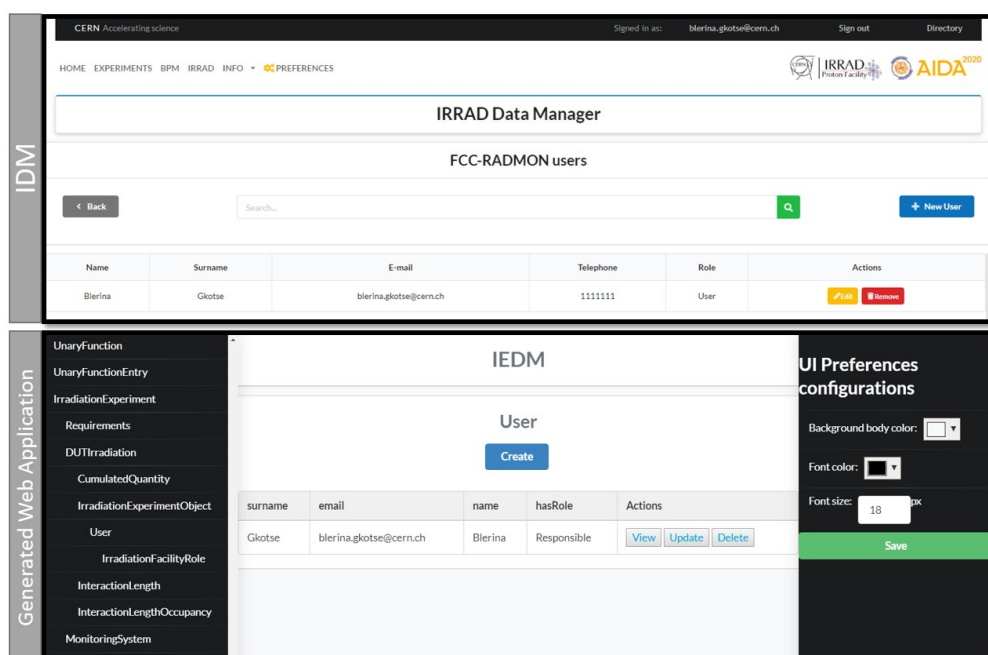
IDM

CERN Accelerating science Signed in as: blerina.gkotse@cern.ch Sign out Directory

HOME EXPERIMENTS BPM IRRAD INFO ▾ PREFERENCES

IRRAD Proton Facility AIDA2020

IRRAD Data Manager

FCC-RADMON users

‹ Back Search... + New User

| Name | Surname | E-mail | Telephone | Role | Actions |
|---|---|---|---|---|---|
| Blerina | Gkotse | blerina.gkotse@cern.ch | 1111111 | User | Edit Remove |

Generated Web Application

UnaryFunction
UnaryFunctionEntry
IrradiationExperiment
Requirements
DUTIrradiation
CumulatedQuantity
IrradiationExperimentObject
User
IrradiationFacilityRole
InteractionLength
InteractionLengthOccupancy
MonitoringSystem

IEDM

User

Create

| surname | email | name | hasRole | Actions |
|---|---|---|---|---|
| Gkotse | blerina.gkotse@cern.ch | Blerina | Responsible | View Update Delete |

UI Preferences configurations

Background body color:

Font color:

Font size: 18 px

Save